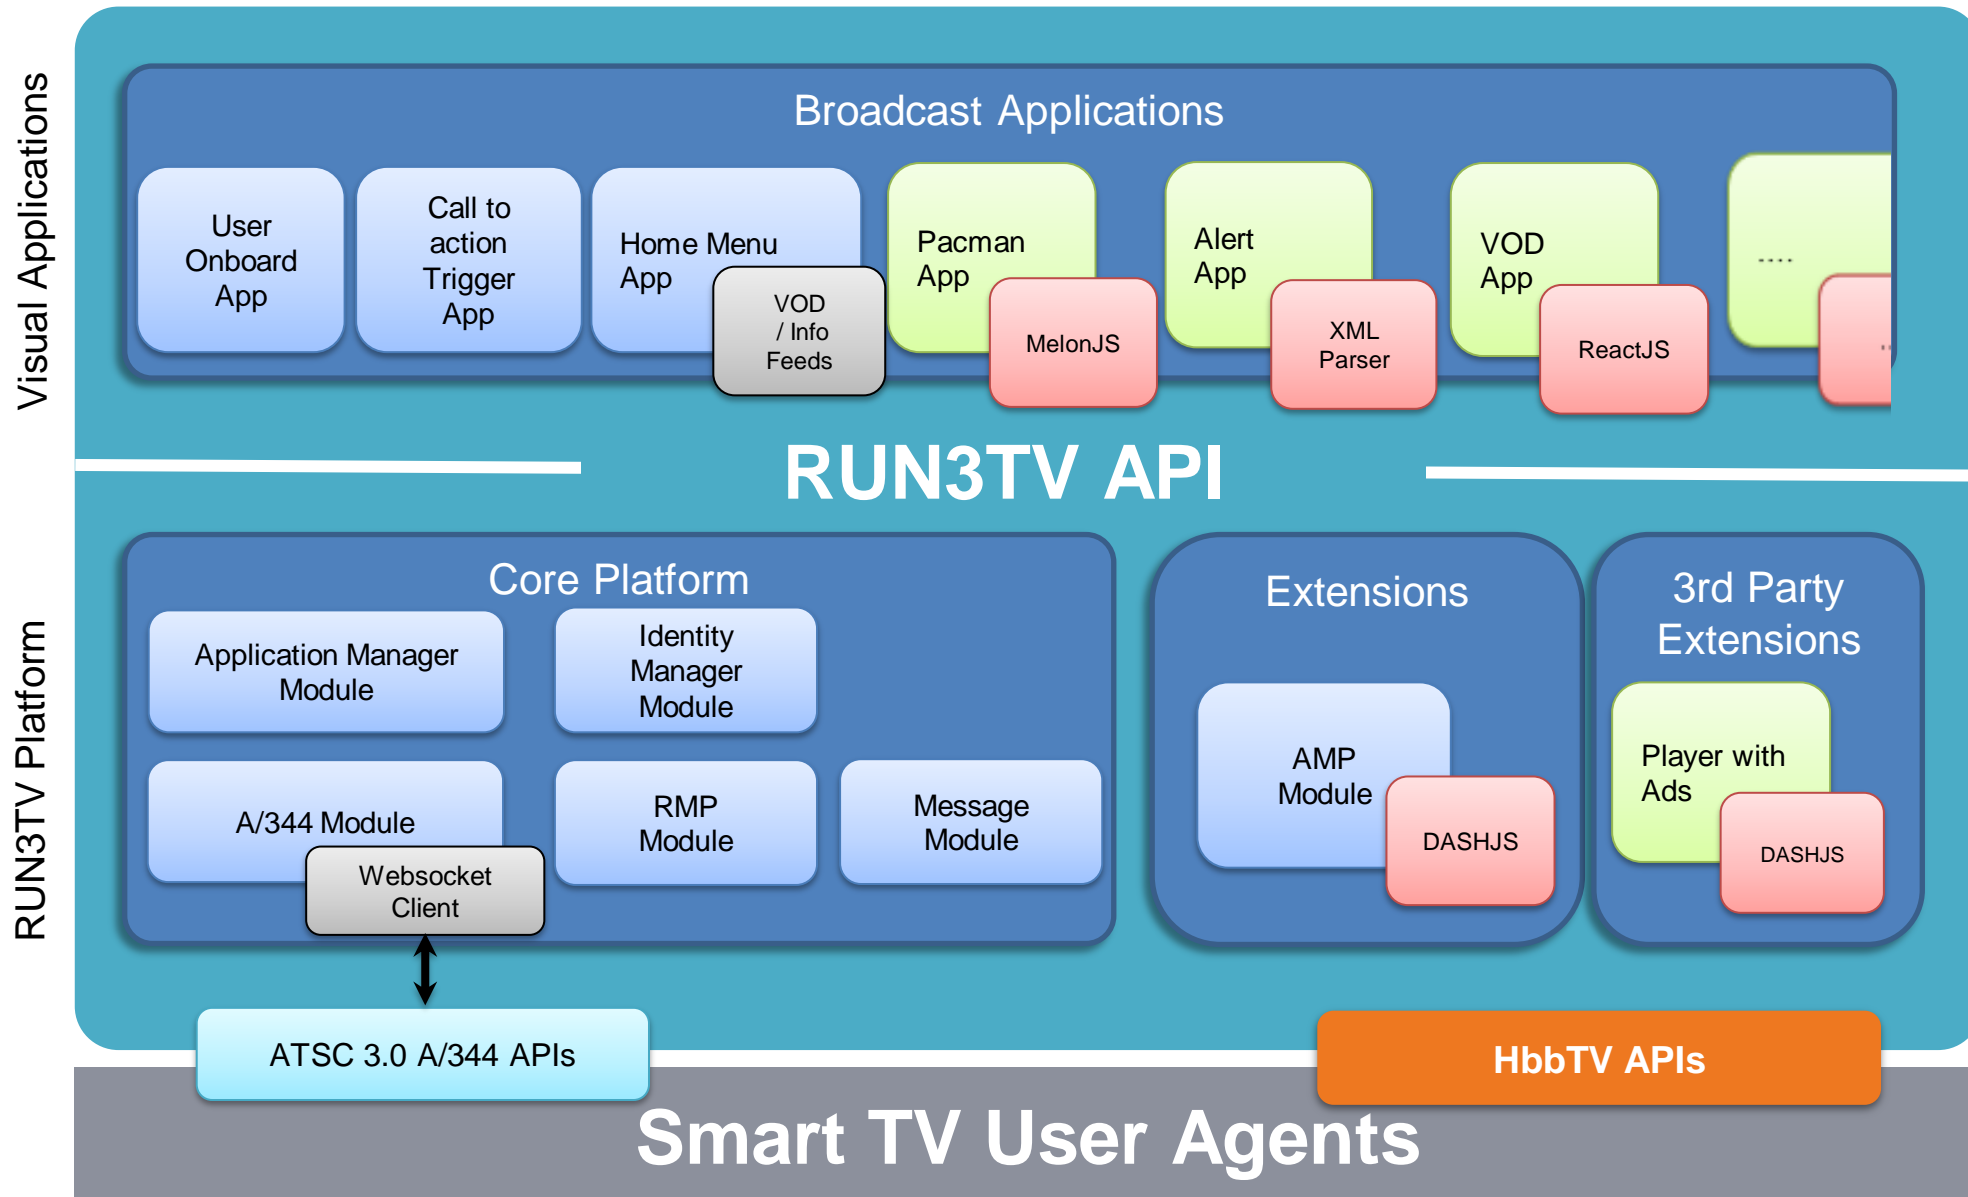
Visual Applications

Broadcast Applications

User Onboard App

Call to action Trigger App

Home Menu App

VOD / Info Feeds

Pacman App

MelonJS

Alert App

XML Parser

VOD App

ReactJS

....

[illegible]

RUN3TV API

RUN3TV Platform

Core Platform

Application Manager Module

Identity Manager Module

A/344 Module

Websocket Client

RMP Module

Message Module

Extensions

AMP Module

DASHJS

3rd Party Extensions

Player with Ads

DASHJS

ATSC 3.0 A/344 APIs

HbbTV APIs

Smart TV User Agents